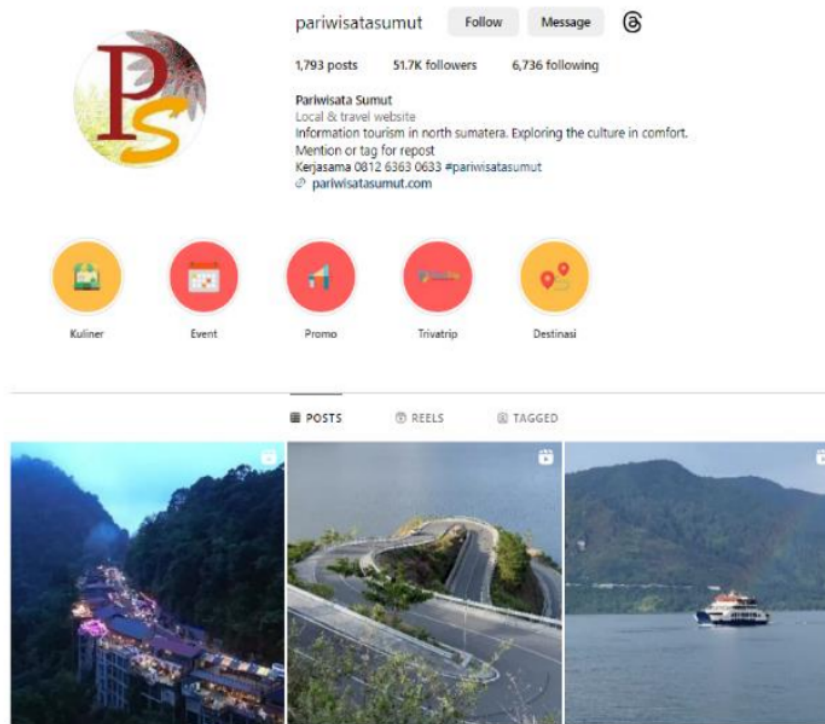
pariwisatasumut Follow Message

1,793 posts 51.7K followers 6,736 following

Pariwisata Sumut
Local & travel website
Information tourism in north sumatera. Exploring the culture in comfort.
Mention or tag for repost
Kerjasama 0812 6363 0633 #pariwisatasumut
pariwisatasumut.com

Kuliner Event Promo Trivatrip Destinasi

POSTS REELS TAGGED